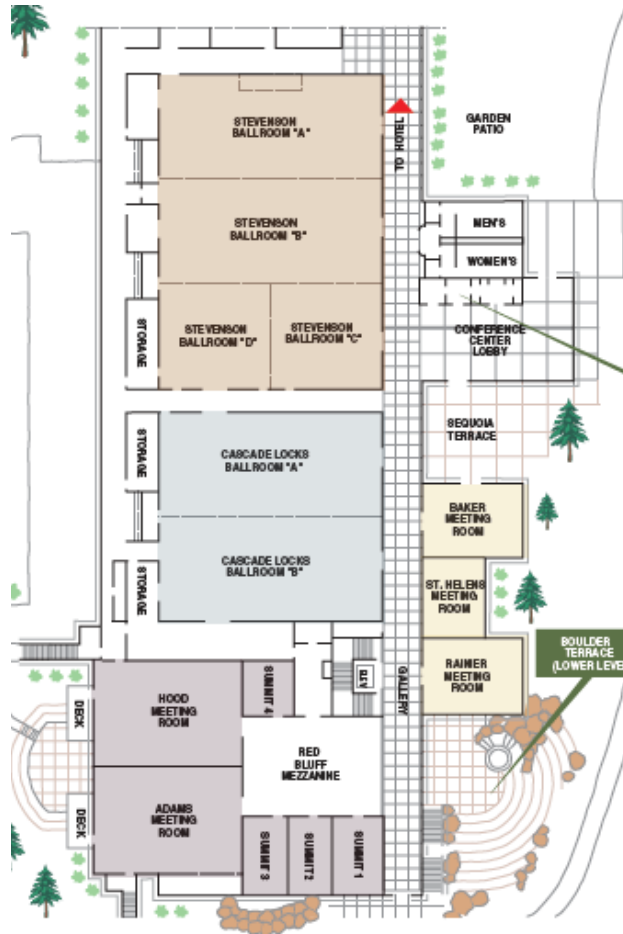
STEVENSON BALLROOM "A"

GARDEN PATIO

TO LOBBY

STEVENSON BALLROOM "B"

MEN'S

WOMEN'S

STORAGE

STEVENSON BALLROOM "D"

STEVENSON BALLROOM "C"

CONFERENCE CENTER LOBBY

SEQUOIA TERRACE

STORAGE

CASCADE LOCKS BALLROOM "A"

BAKER MEETING ROOM

STORAGE

CASCADE LOCKS BALLROOM "B"

ST. HELENS MEETING ROOM

BOULDER TERRACE (LOWER LEVE

ELEV.

RAINIER MEETING ROOM

GALLERY

SUMMIT 4

HOOD MEETING ROOM

DECK

RED BLUFF MEZZANINE

DECK

ADAMS MEETING ROOM

SUMMIT 3

SUMMIT 2

SUMMIT 1